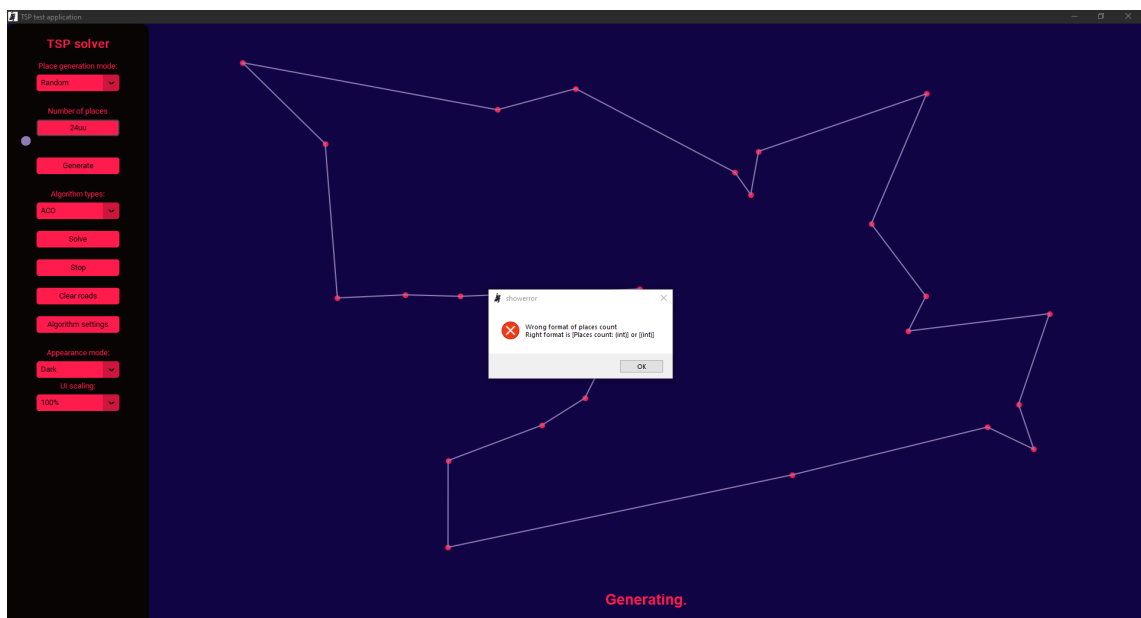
TSP test application

TSP solver

Place generation mode:

Random

Number of places

24uu

Generate

Algorithm types:

ACO

Solve

Stop

Clear roads

Algorithm settings

Appearance mode:

Dark

UI scaling:

100%

showerror

Wrong format of places count
Right format is [Places count: [int]] or [[int]]

OK

Generating.